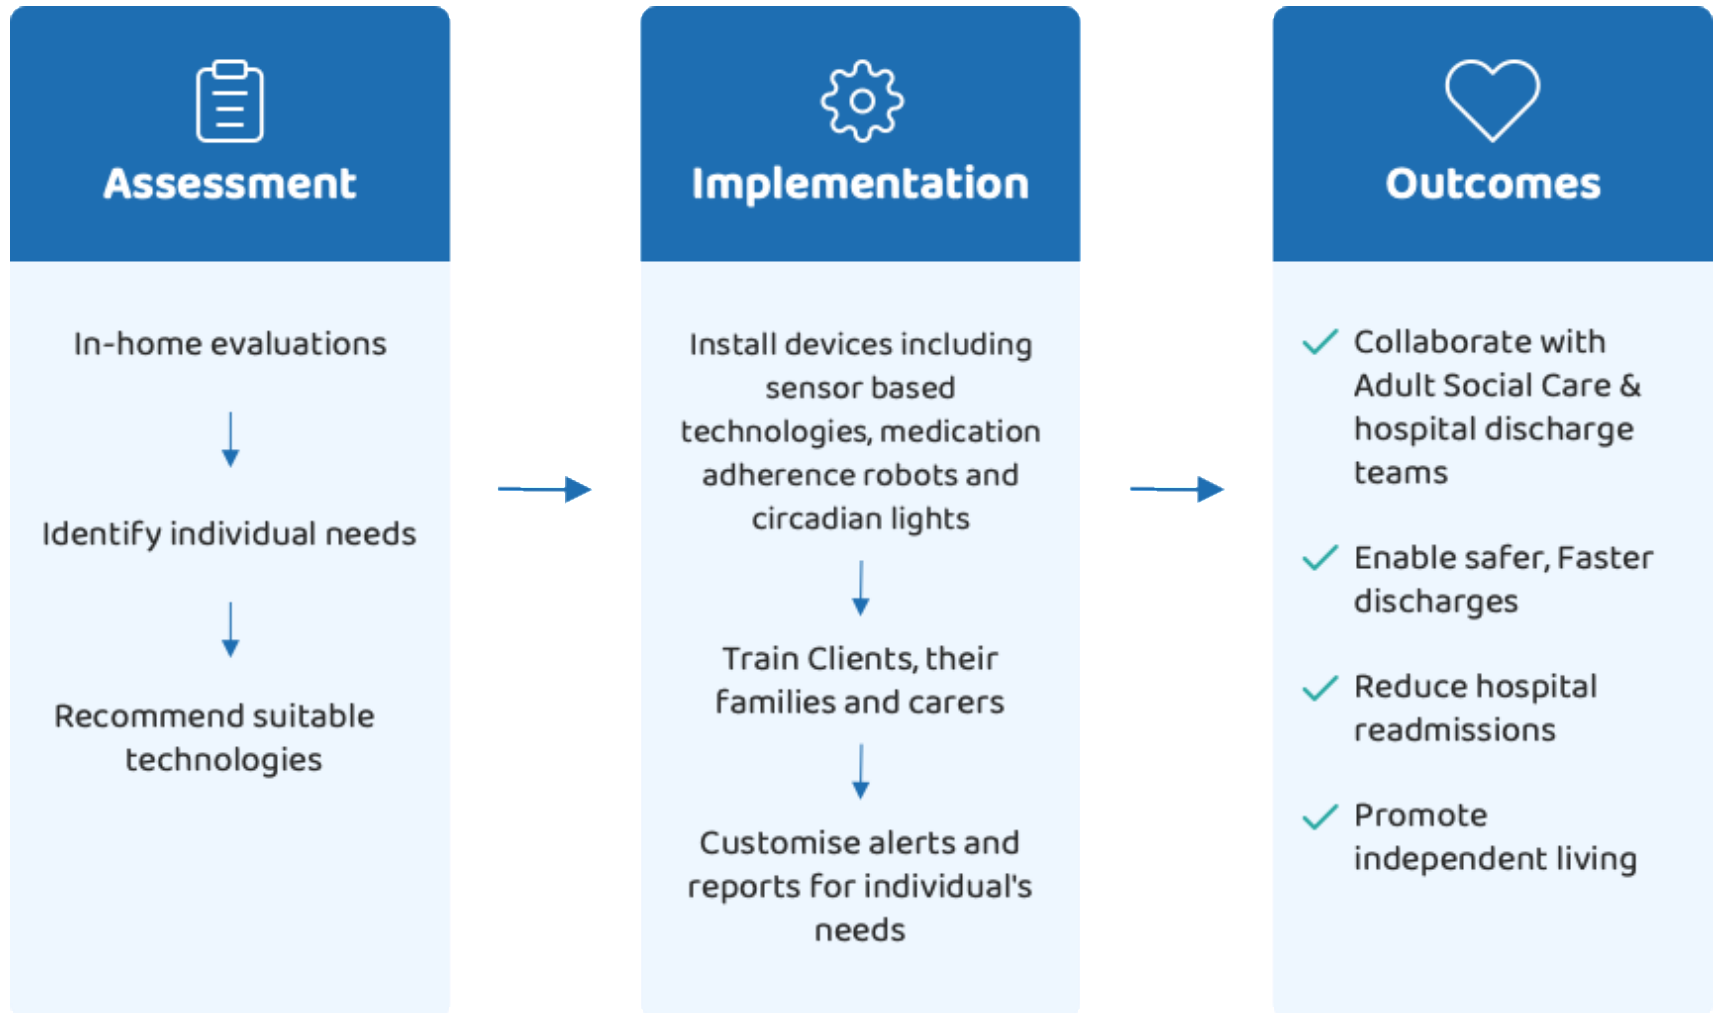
Assessment

In-home evaluations

Identify individual needs

Recommend suitable technologies

Implementation

Install devices including sensor based technologies, medication adherence robots and circadian lights

Train Clients, their families and carers

Customise alerts and reports for individual's needs

Outcomes

Collaborate with Adult Social Care & hospital discharge teams

Enable safer, Faster discharges

Reduce hospital readmissions

Promote independent living